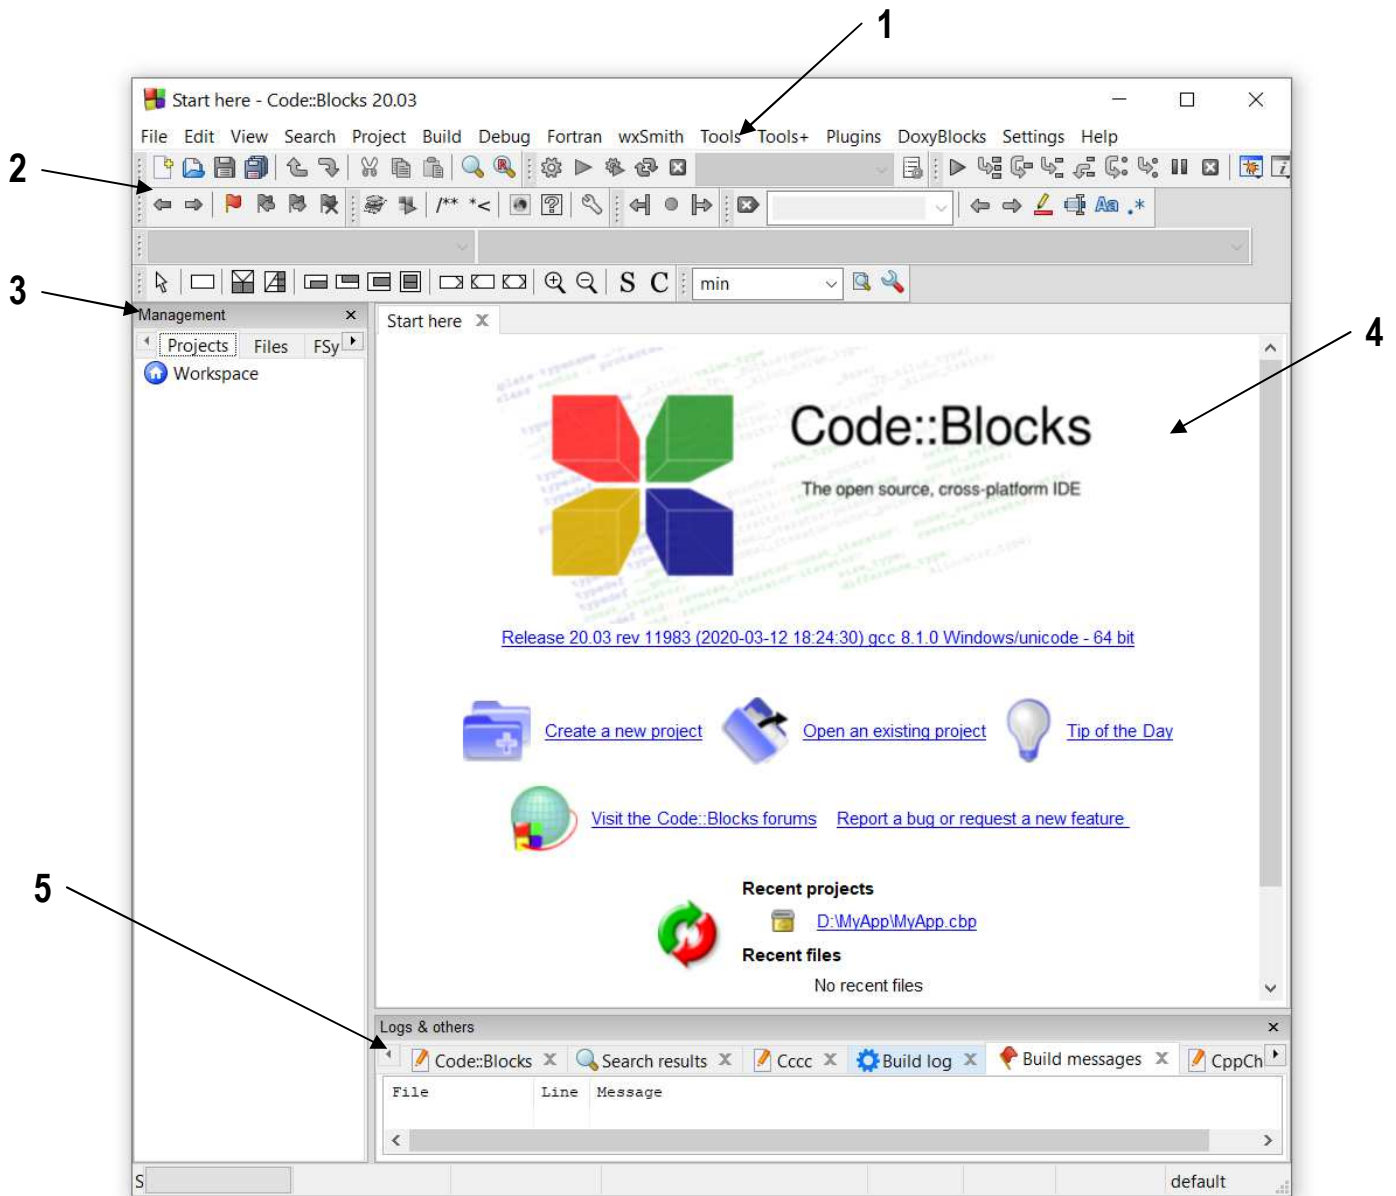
1

2

3

4

5

Start here - Code::Blocks 20.03

File Edit View Search Project Build Debug Fortran wxSmith Tools Tools+ Plugins DoxyBlocks Settings Help

/** *< S C min

Management ×

Projects Files FSy

Workspace

Start here X

Code::Blocks

The open source, cross-platform IDE

Release 20.03 rev 11983 (2020-03-12 18:24:30) gcc 8.1.0 Windows/unicode - 64 bit

Create a new project Open an existing project Tip of the Day

Visit the Code::Blocks forums Report a bug or request a new feature

Recent projects

D:\MyApp\MyApp.cbp

Recent files

No recent files

Logs & others ×

Code::Blocks X Search results X Cccc X Build log X Build messages X CppCh

| File | Line | Message |
|---|---|---|

S default